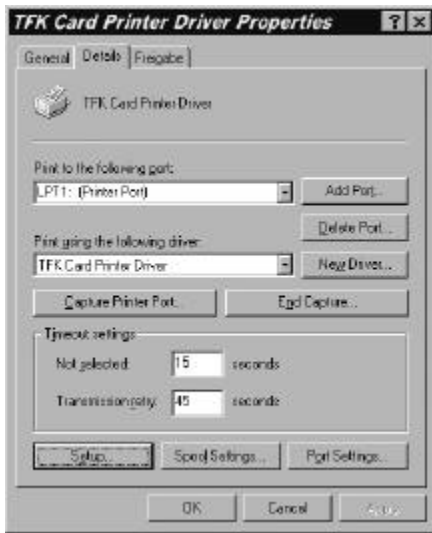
TFK Card Printer Driver Properties ? X

General Details Freigabe

TFK Card Printer Driver

Print to the following port:

LPT1: (Printer Port)

Add Port...

Delete Port...

Print using the following driver:

TFK Card Printer Driver

New Driver...

Capture Printer Port...

End Capture...

Timeout settings

Not selected: 15 seconds

Transmission retry: 45 seconds

Setup...

Spool Settings...

Port Settings...

OK

Cancel

Apply